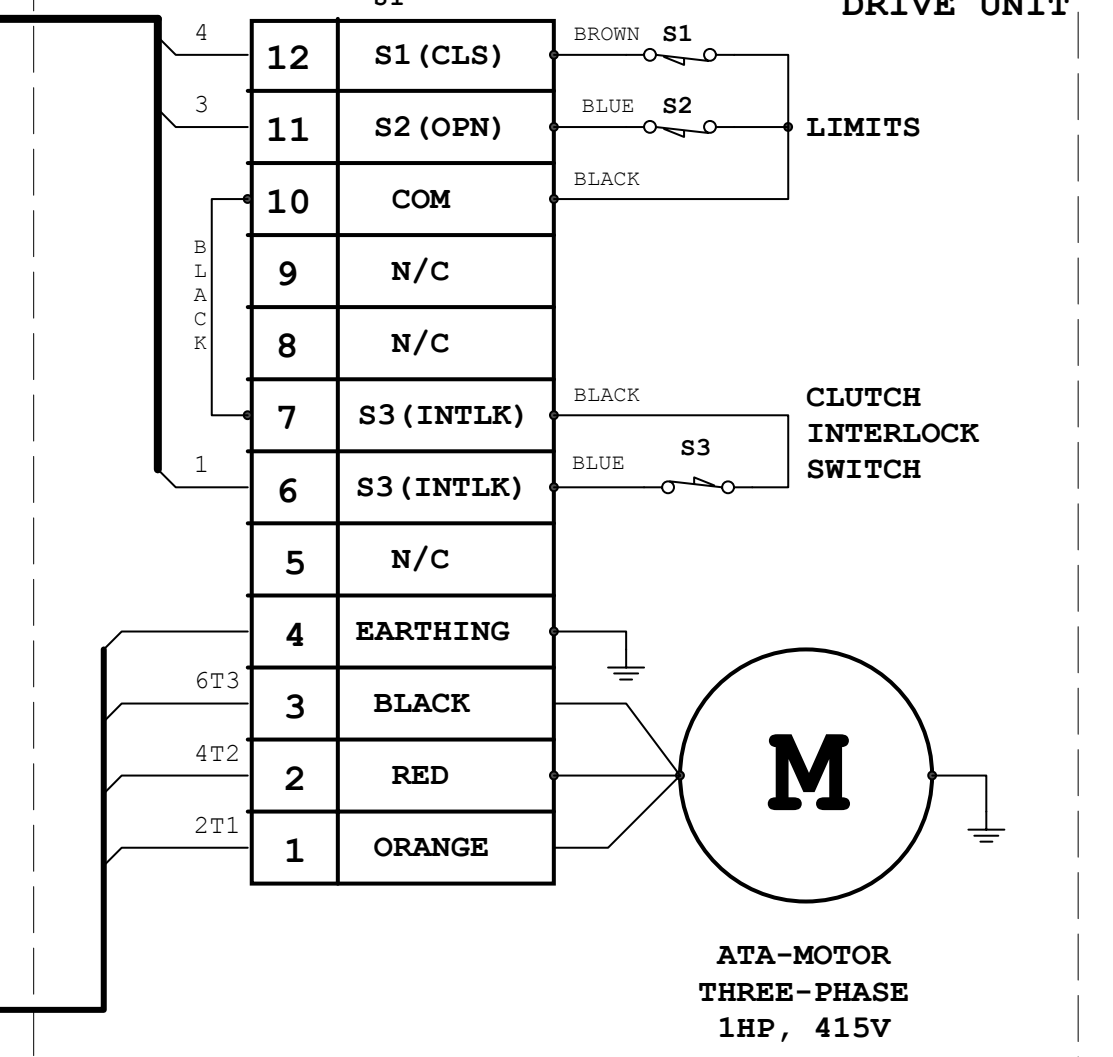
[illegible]

DRIVE UNIT

4

3

1

| 12 | S1(CLS) |
|---|---|
| 11 | S2(OPN) |
| 10 | COM |
| 9 | N/C |
| 8 | N/C |
| 7 | S3(INTLK) |
| 6 | S3(INTLK) |
| 5 | N/C |
| 4 | EARTHING |
| 3 | BLACK |
| 2 | RED |
| 1 | ORANGE |

B L A C K

BROWN S1

BLUE S2

BLACK

LIMITS

BLACK

BLUE S3

CLUTCH INTERLOCK SWITCH

6T3

4T2

2T1

M

ATA-MOTOR
THREE-PHASE
1HP, 415V